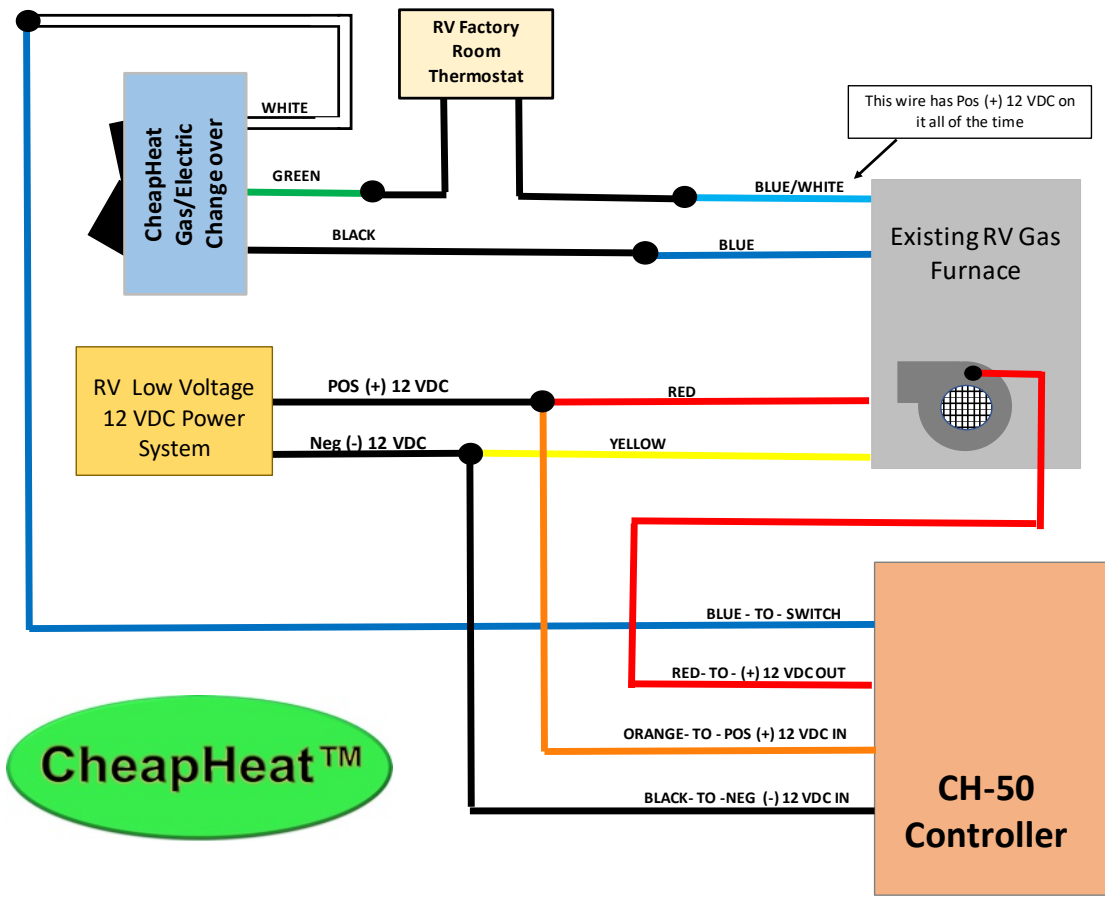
RV Factory Room Thermostat

This wire has Pos (+) 12 VDC on it all of the time

WHITE

CheapHeat Gas/Electric Change over

GREEN

BLUE/WHITE

BLACK

BLUE

Existing RV Gas Furnace

RV Low Voltage 12 VDC Power System

POS (+) 12 VDC

RED

Neg (-) 12 VDC

YELLOW

BLUE - TO - SWITCH

RED- TO - (+) 12 VDC OUT

ORANGE- TO - POS (+) 12 VDC IN

BLACK- TO -NEG (-) 12 VDC IN

CheapHeat™

CH-50 Controller